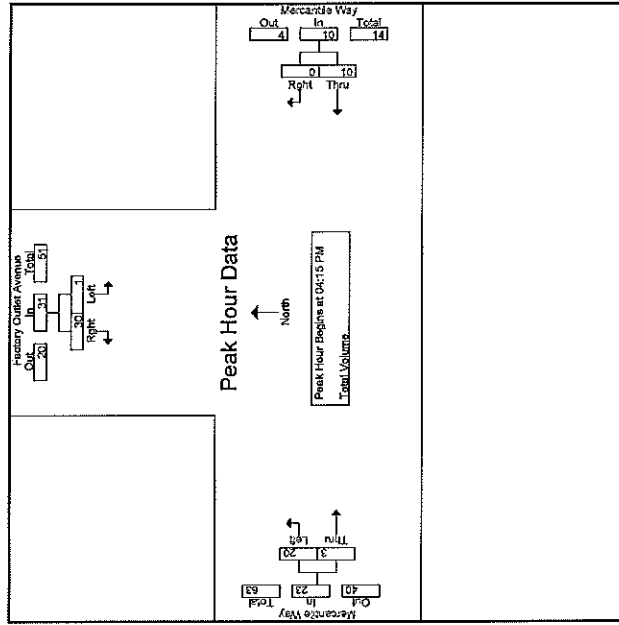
Mercantile Way

| Out | In | Total |
|---|---|---|
| 4 | 10 | 14 |

| 0 | 10 |
|---|---|
| Rght | Thru |

Factory Outlet Avenue

| Out | In | Total |
|---|---|---|
| 20 | 31 | 51 |

| 30 | 1 |
|---|---|
| Rght | Left |

Peak Hour Data

North

Peak Hour Begins at 04:15 PM

Total Volume

| Thru | Left |
|---|---|
| 3 | 20 |

| Out | In | Total |
|---|---|---|
| 40 | 23 | 63 |

Mercantile Way